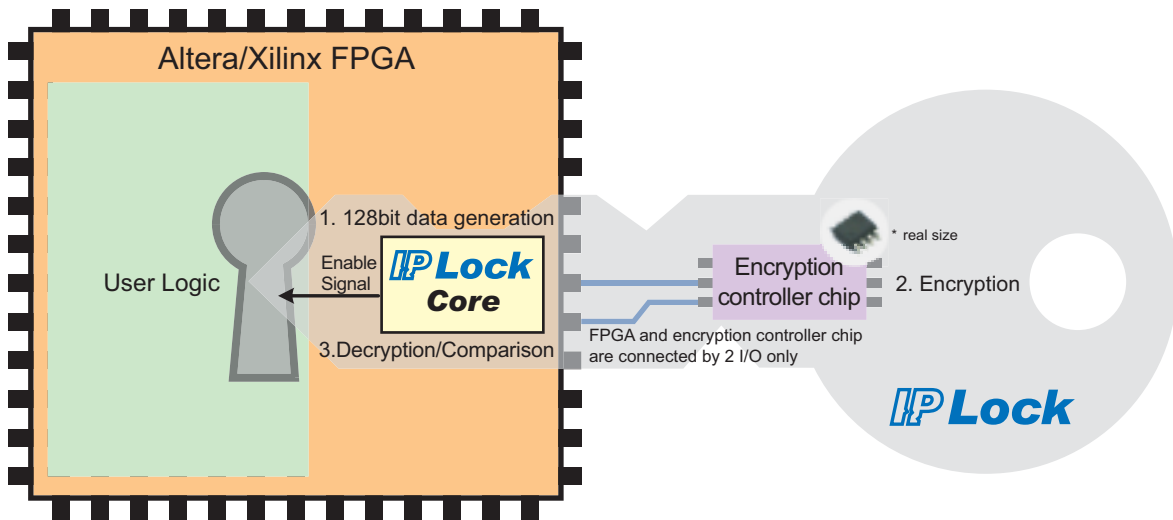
Altera/Xilinx FPGA

User Logic

1. 128bit data generation

Enable Signal

IP Lock Core

3.Decryption/Comparison

Encryption controller chip

* real size

2. Encryption

FPGA and encryption controller chip are connected by 2 I/O only

IP Lock